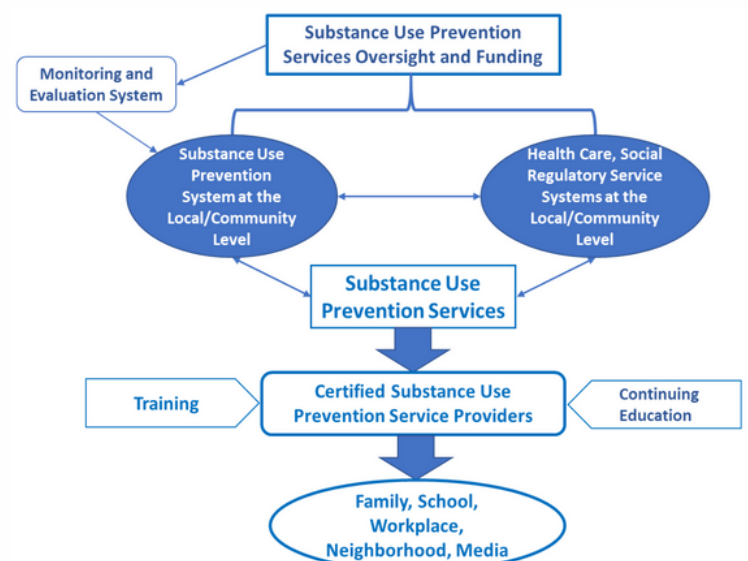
Substance Use Prevention Services Oversight and Funding

Monitoring and Evaluation System

Substance Use Prevention System at the Local/Community Level

Health Care, Social Regulatory Service Systems at the Local/Community Level

Substance Use Prevention Services

Training

Certified Substance Use Prevention Service Providers

Continuing Education

Family, School, Workplace, Neighborhood, Media